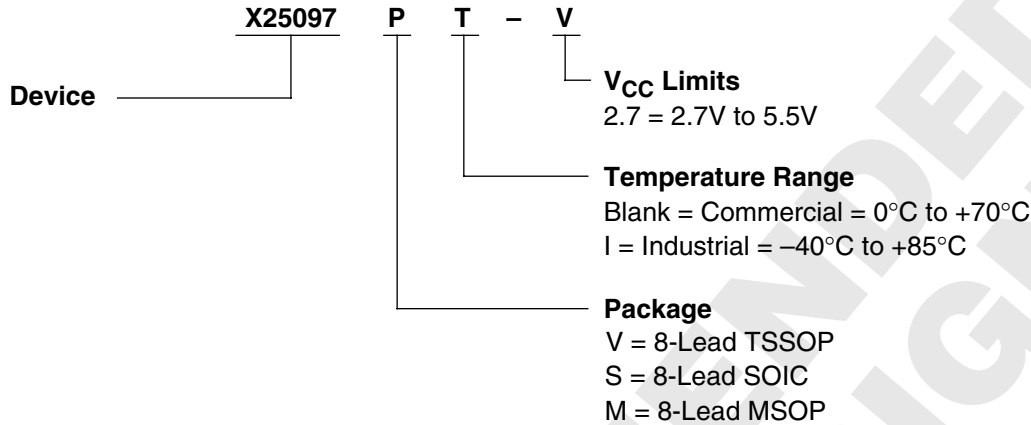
X25097 P T – V

Device

$V_{CC}$ Limits
2.7 = 2.7V to 5.5V

Temperature Range
Blank = Commercial = 0°C to +70°C
I = Industrial = –40°C to +85°C

Package
V = 8-Lead TSSOP
S = 8-Lead SOIC
M = 8-Lead MSOP